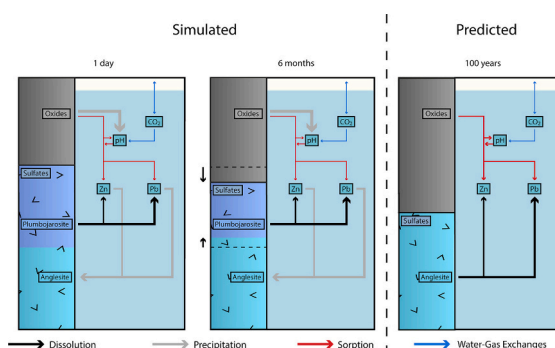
Simulated

Predicted

1 day

6 months

100 years

Oxides

$CO_2$

pH

Sulfates

Zn

Pb

Plumbojarosite

Anglesite

Oxides

$CO_2$

pH

Sulfates

Zn

Pb

Plumbojarosite

Anglesite

Oxides

pH

Zn

Pb

Sulfates

Anglesite

Dissolution

Precipitation

Sorption

Water-Gas Exchanges